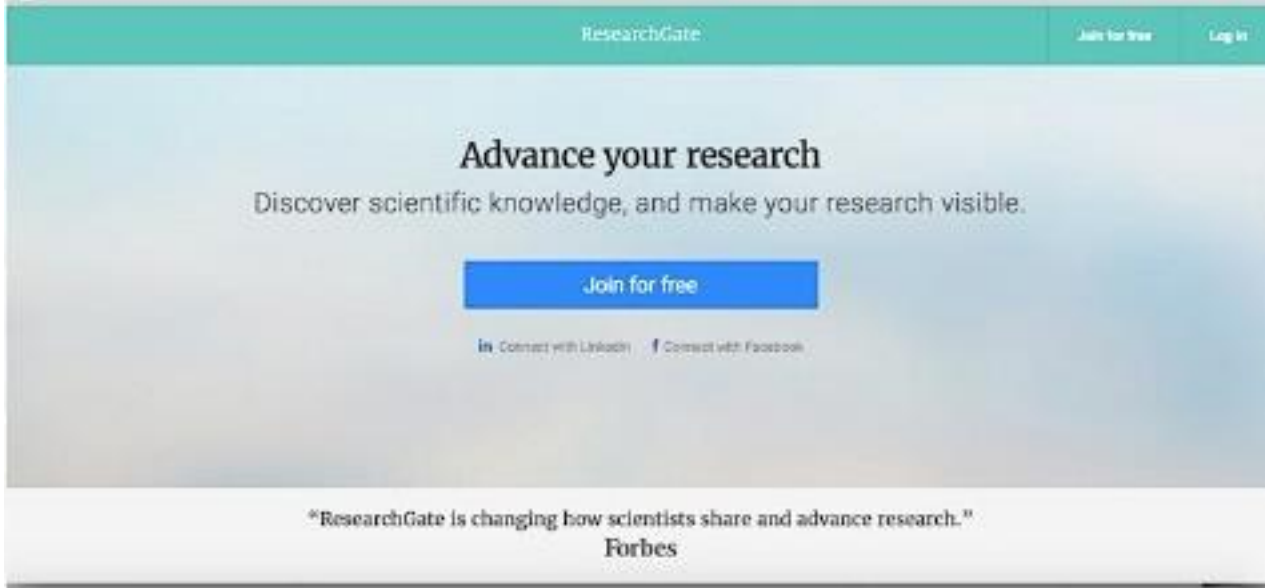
ResearchGate

Join for free

Log in

Advance your research

Discover scientific knowledge, and make your research visible.

Join for free

in Connect with LinkedIn

f Connect with Facebook

"ResearchGate is changing how scientists share and advance research."

Forbes